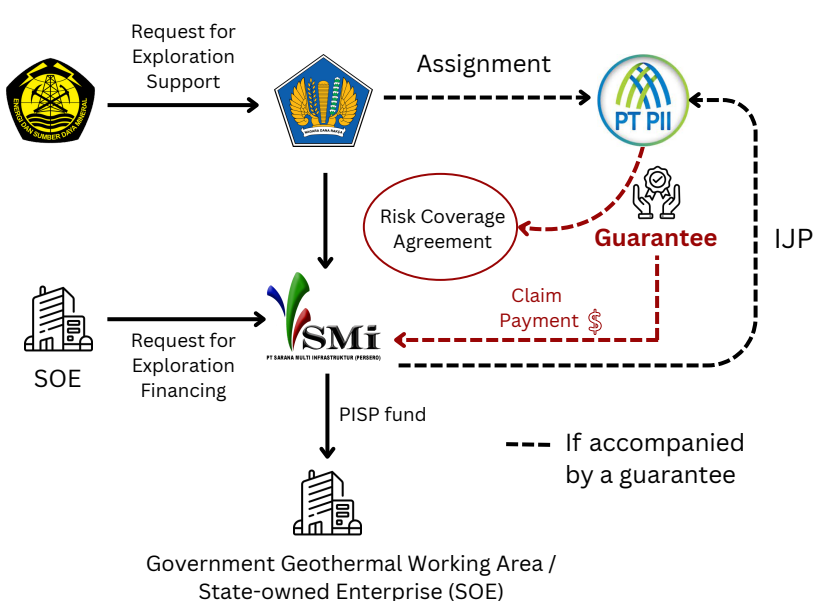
ENERGI DAN SUMBER DAYA MINERAL

Request for Exploration Support

NAGARA DANA RAKCA

Assignment

PT PII

Risk Coverage Agreement

Guarantee

IJP

SOE

Request for Exploration Financing

SMi
PT SARANA MULTI INFRASTRUKTUR (PERSERO)

Claim Payment $

PISP fund

If accompanied by a guarantee

Government Geothermal Working Area / State-owned Enterprise (SOE)